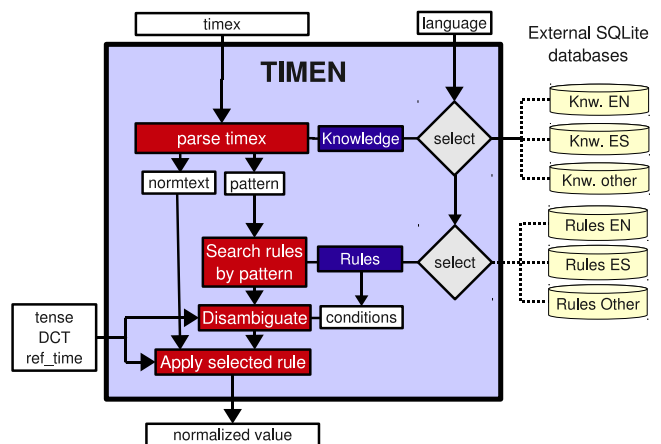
timex

language

External SQLite databases

TIMEN

parse timex

Knowledge

select

Knw. EN

Knw. ES

Knw. other

normtext

pattern

Search rules by pattern

Rules

select

Rules EN

Rules ES

Rules Other

tense
DCT
ref_time

Disambiguate

conditions

Apply selected rule

normalized value